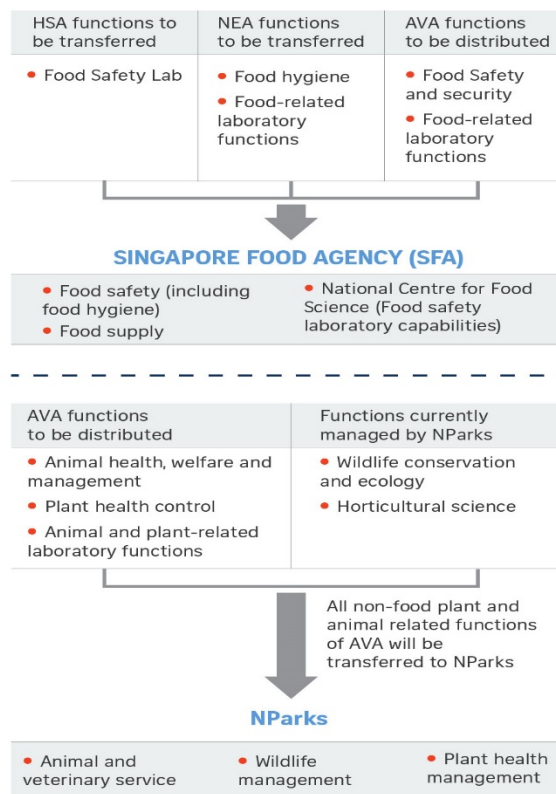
| HSA functions to be transferred | NEA functions to be transferred | AVA functions to be distributed |
|---|---|---|
| • Food Safety Lab | • Food hygiene<br>• Food-related laboratory functions | • Food Safety and security<br>• Food-related laboratory functions |

SINGAPORE FOOD AGENCY (SFA)

• Food safety (including food hygiene)
• Food supply

• National Centre for Food Science (Food safety laboratory capabilities)

| AVA functions to be distributed | Functions currently managed by NParks |
|---|---|
| • Animal health, welfare and management<br>• Plant health control<br>• Animal and plant-related laboratory functions | • Wildlife conservation and ecology<br>• Horticultural science |

All non-food plant and animal related functions of AVA will be transferred to NParks

NParks

• Animal and veterinary service

• Wildlife management

• Plant health management